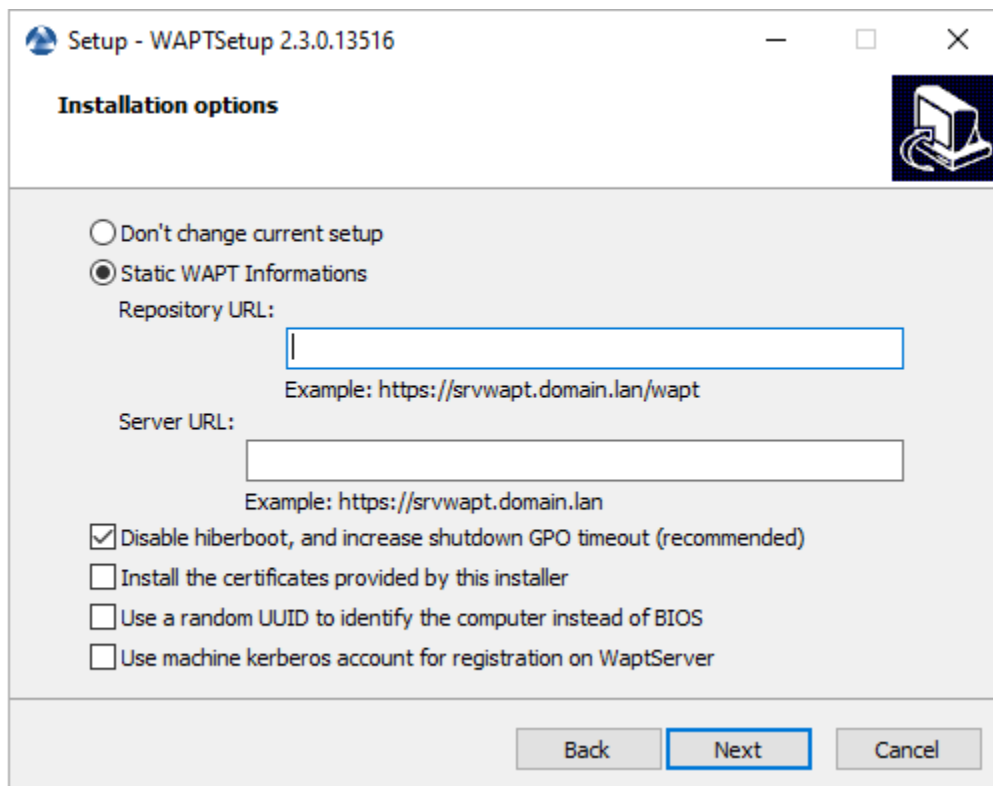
Setup - WAPTSetup 2.3.0.13516

Installation options

Don't change current setup
Static WAPT Informations
Repository URL:
Example: https://srvwapt.domain.lan/wapt
Server URL:
Example: https://srvwapt.domain.lan
Disable hiberboot, and increase shutdown GPO timeout (recommended)
Install the certificates provided by this installer
Use a random UUID to identify the computer instead of BIOS
Use machine kerberos account for registration on WaptServer

Back Next Cancel